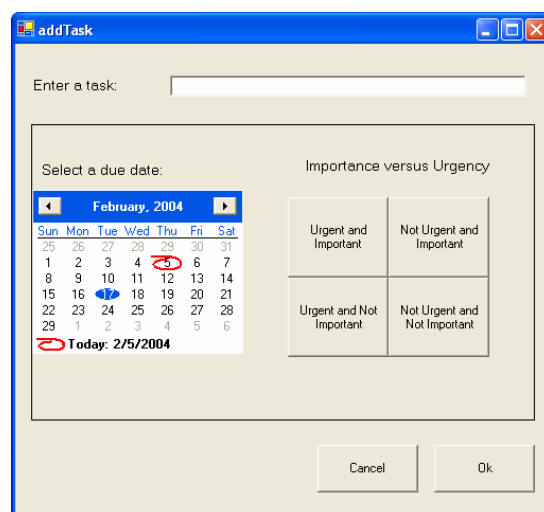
addTask

Enter a task:

Select a due date:

February, 2004

| Sun | Mon | Tue | Wed | Thu | Fri | Sat |
|---|---|---|---|---|---|---|
| 25 | 26 | 27 | 28 | 29 | 30 | 31 |
| 1 | 2 | 3 | 4 | 5 | 6 | 7 |
| 8 | 9 | 10 | 11 | 12 | 13 | 14 |
| 15 | 16 | 17 | 18 | 19 | 20 | 21 |
| 22 | 23 | 24 | 25 | 26 | 27 | 28 |
| 29 | 1 | 2 | 3 | 4 | 5 | 6 |

Today: 2/5/2004

Importance versus Urgency

Urgent and Important

Not Urgent and Important

Urgent and Not Important

Not Urgent and Not Important

Cancel

Ok